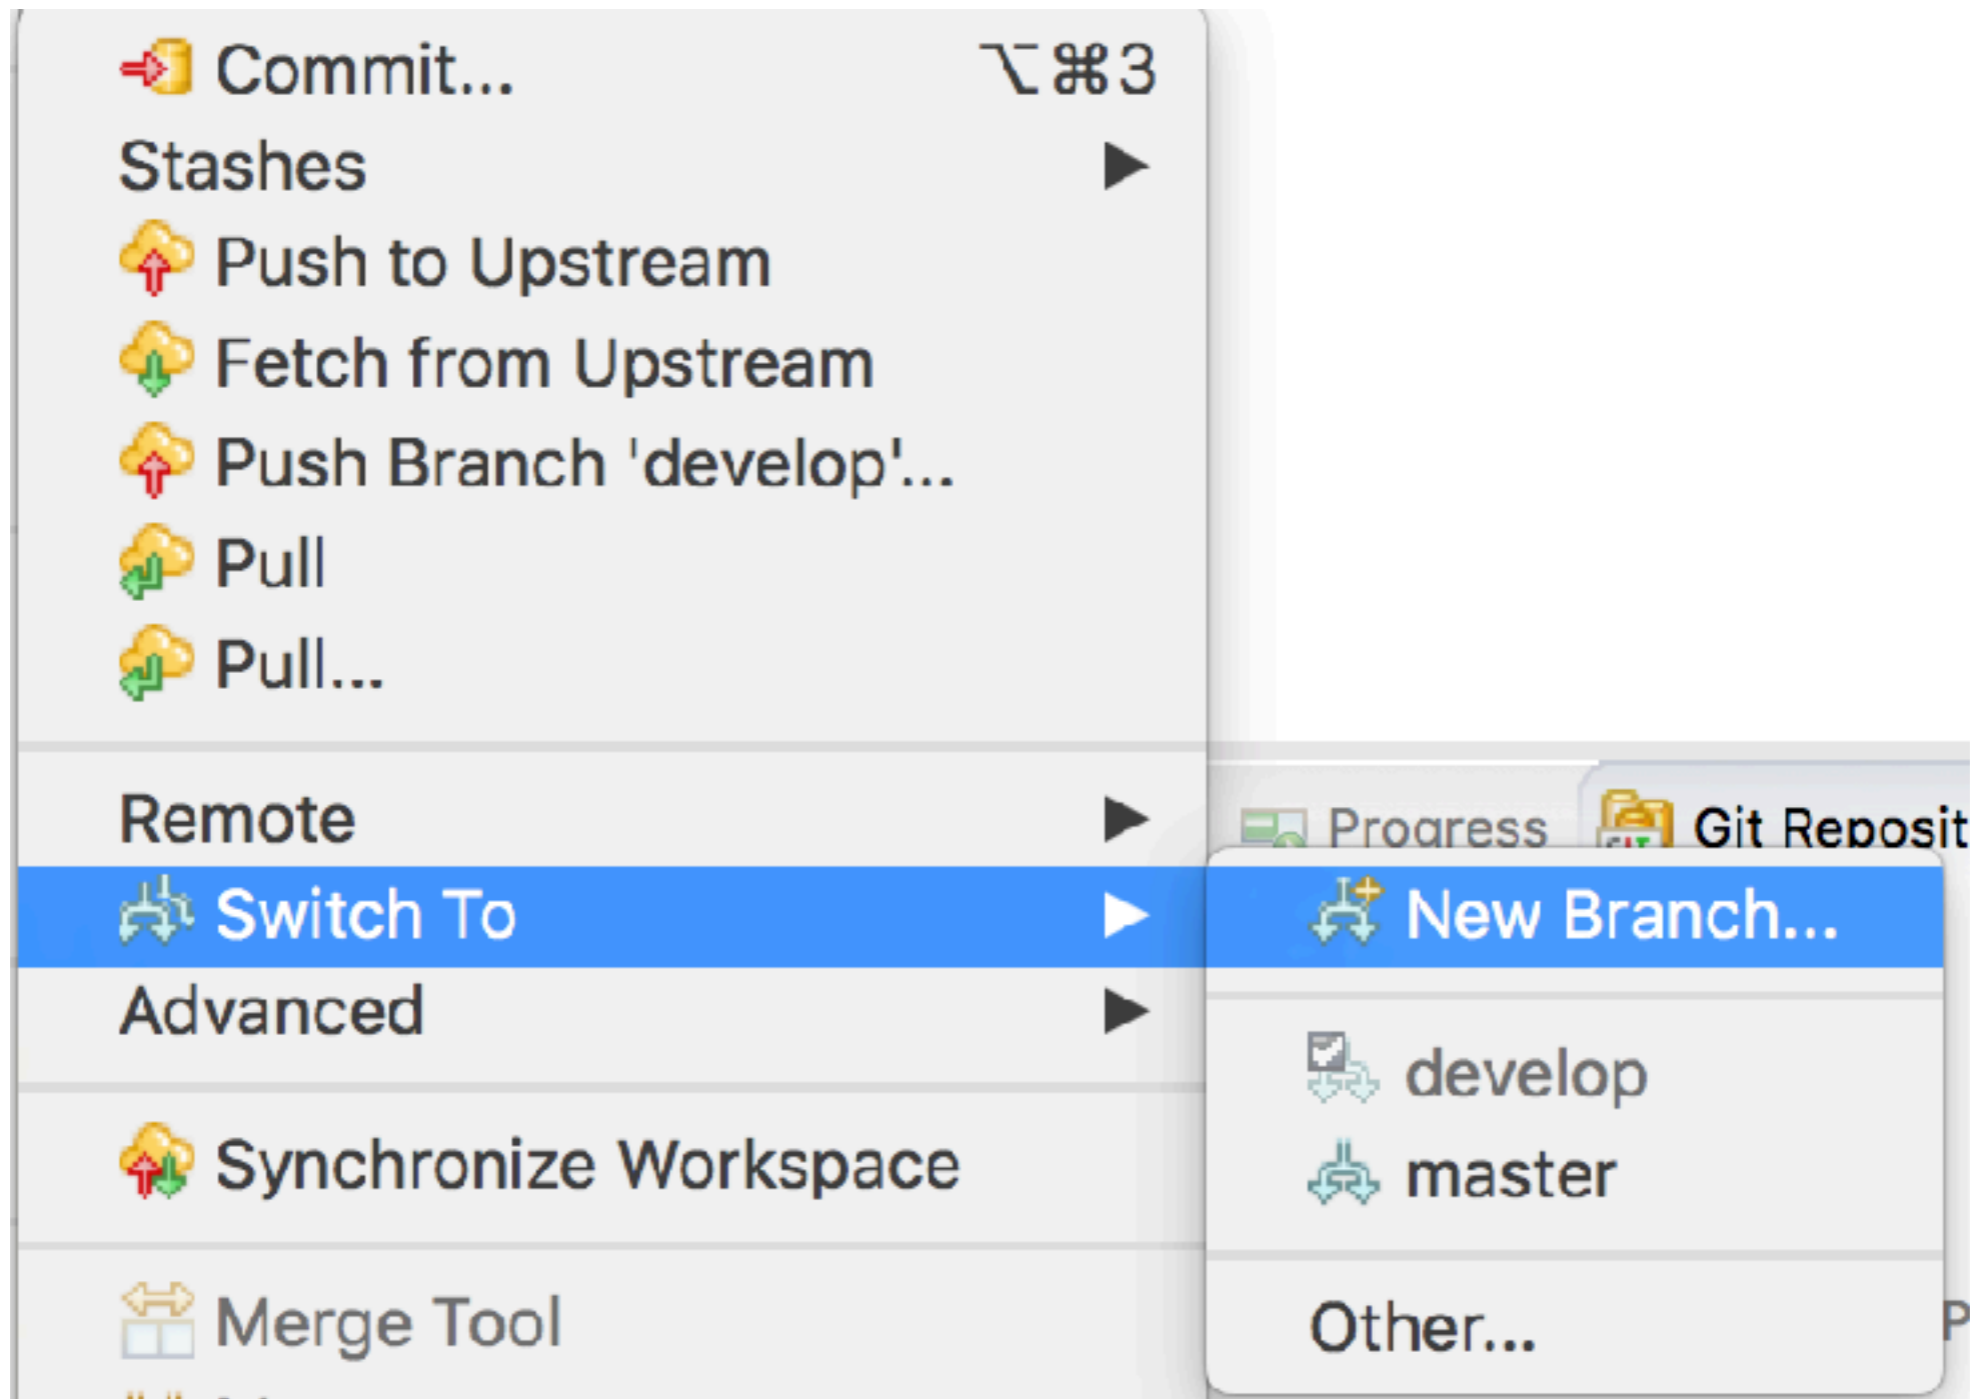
Commit... ⌥⌘3
Stashes ▶
Push to Upstream
Fetch from Upstream
Push Branch 'develop'...
Pull
Pull...

Remote ▶
Switch To ▶
Advanced ▶

Synchronize Workspace

Merge Tool

Progress
Git Reposit

New Branch...

develop
master

Other...

P